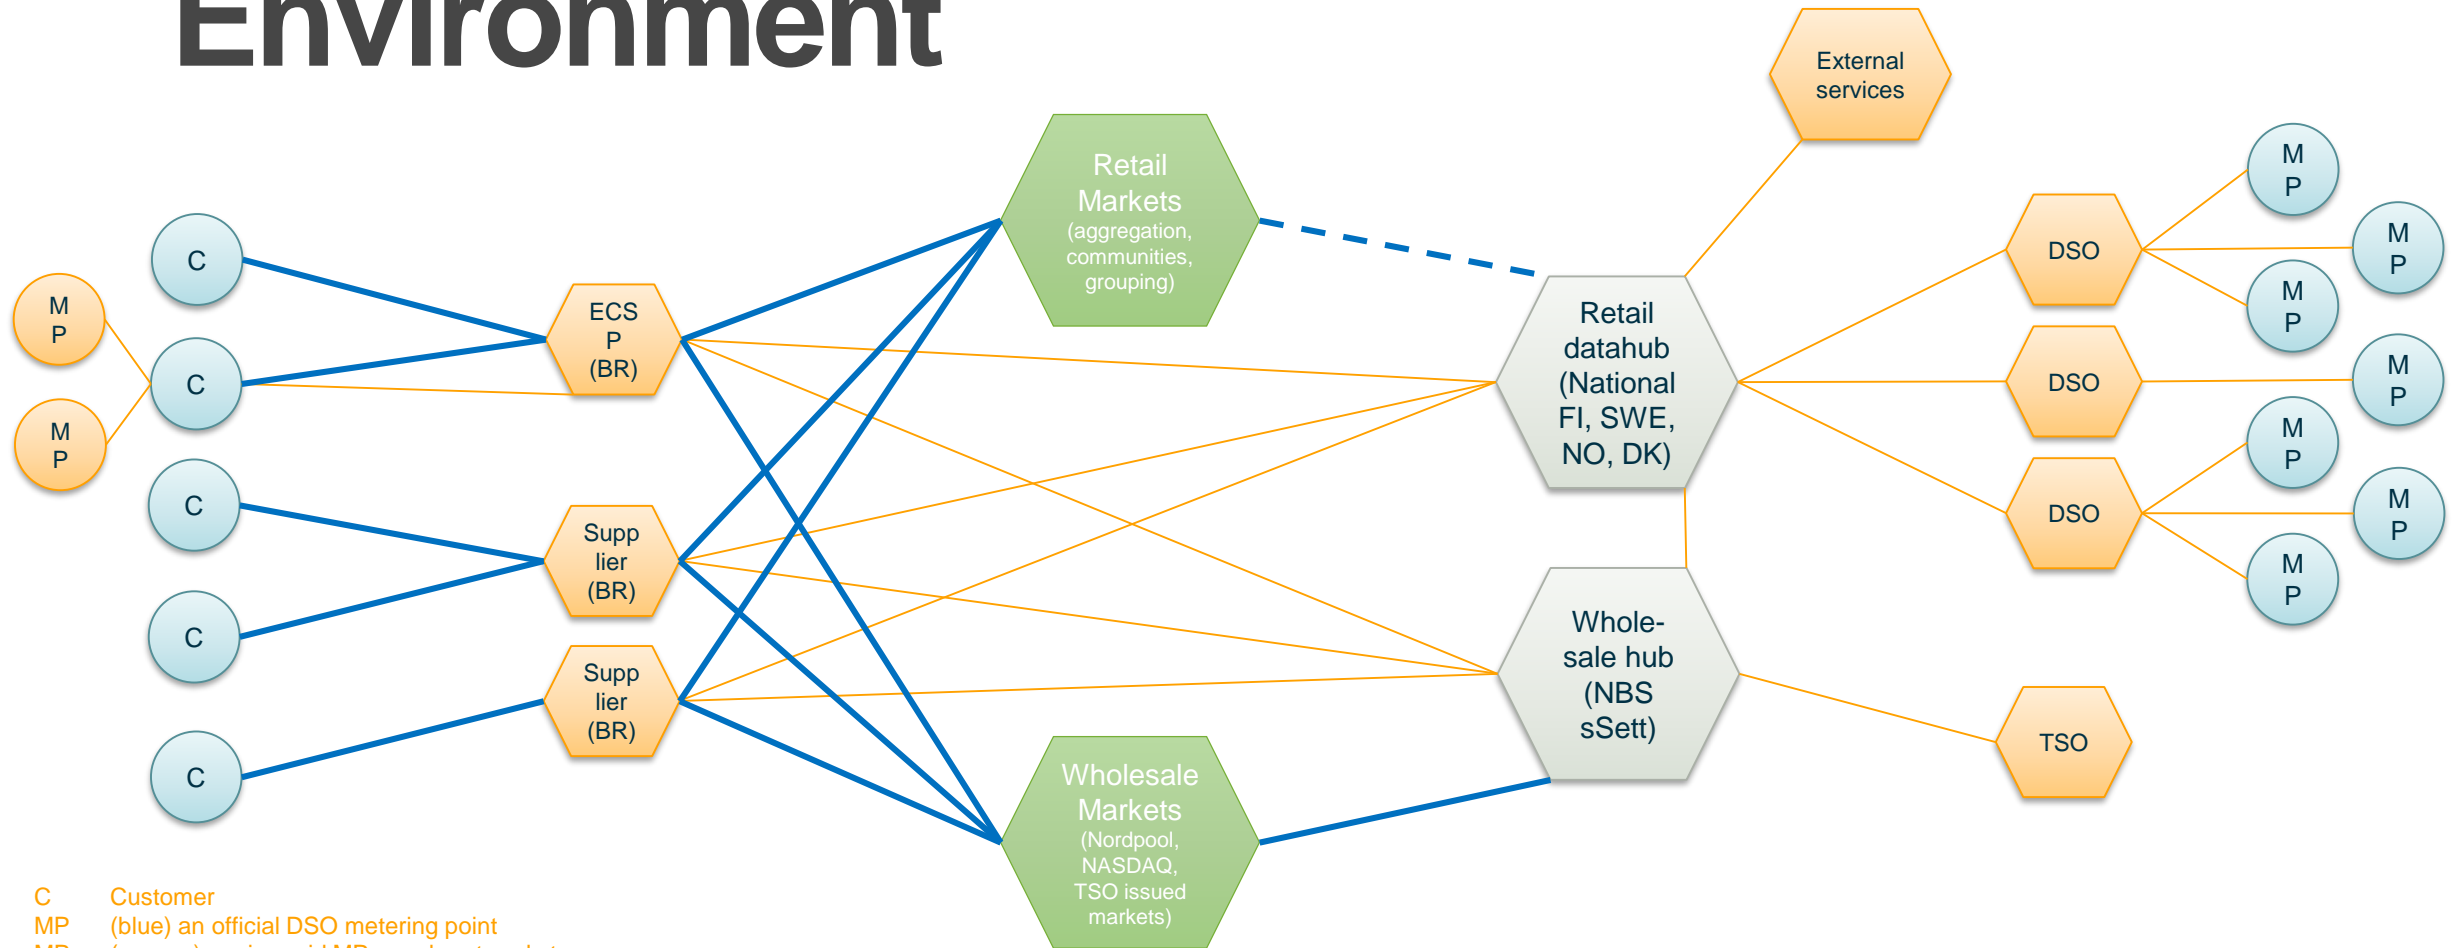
Environment

External services

M P

M P

M P

M P

M P

M P

M P

DSO

DSO

DSO

Retail Markets (aggregation, communities, grouping)

C

M P

C

ECS P (BR)

M P

C

Supp lier (BR)

C

Supp lier (BR)

C

Retail datahub (National FI, SWE, NO, DK)

Whole-sale hub (NBS sSett)

TSO

Wholesale Markets (Nordpool, NASDAQ, TSO issued markets)

C Customer
MP (blue) an official DSO metering point
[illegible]